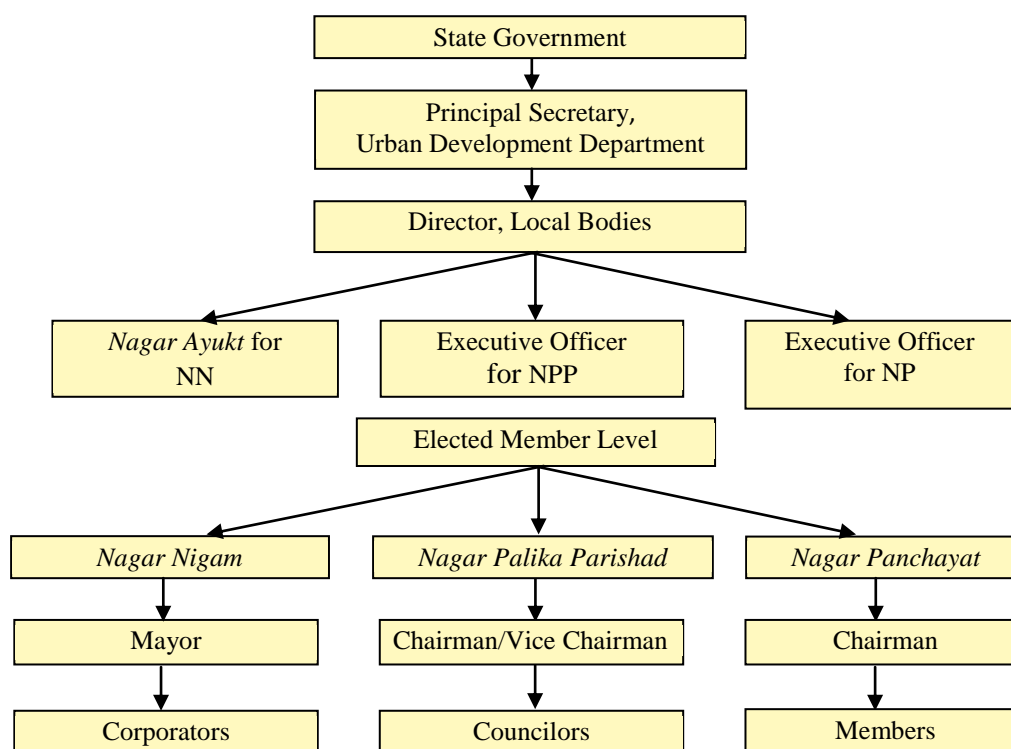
State Government

Principal Secretary, Urban Development Department

Director, Local Bodies

*Nagar Ayukt* for NN

Executive Officer for NPP

Executive Officer for NP

Elected Member Level

*Nagar Nigam*

Mayor

Corporators

*Nagar Palika Parishad*

Chairman/Vice Chairman

Councilors

*Nagar Panchayat*

Chairman

Members